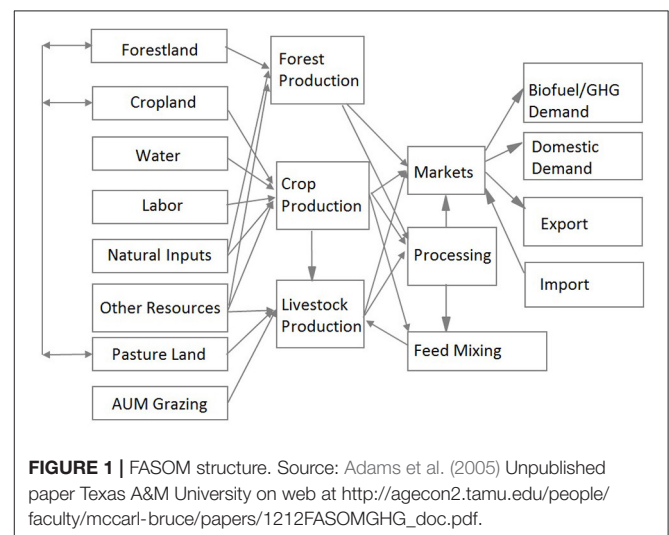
Forestland

Cropland

Water

Labor

Natural Inputs

Other Resources

Pasture Land

AUM Grazing

Forest Production

Crop Production

Livestock Production

Markets

Processing

Feed Mixing

Biofuel/GHG Demand

Domestic Demand

Export

Import

**FIGURE 1 |** FASOM structure. Source: Adams et al. (2005) Unpublished paper Texas A&M University on web at http://agecon2.tamu.edu/people/faculty/mccarl-bruce/papers/1212FASOMGHG_doc.pdf.